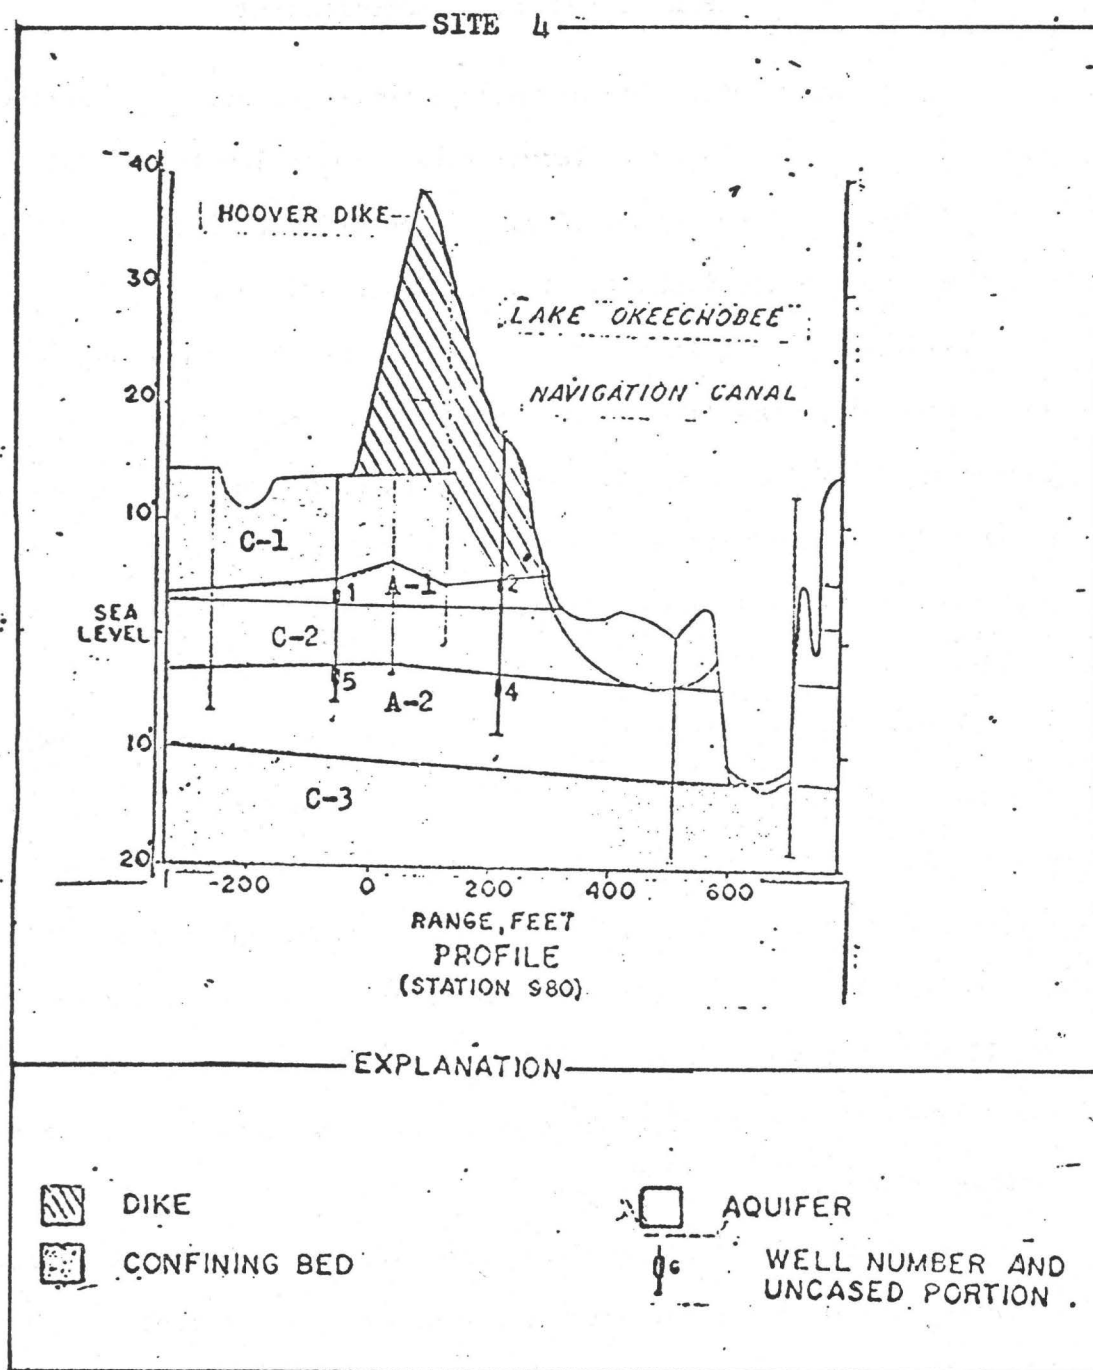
SITE 4

40
30
20
10
SEA LEVEL
10
20

HOOVER DIKE
LAKE OKEECHOBEE
NAVIGATION CANAL

C-1
A-1
C-2
A-2
C-3
1
2
5
4

-200
0
200
400
600

RANGE, FEET
PROFILE
(STATION S80)

EXPLANATION

DIKE
CONFINING BED
AQUIFER
6
WELL NUMBER AND UNCASED PORTION.